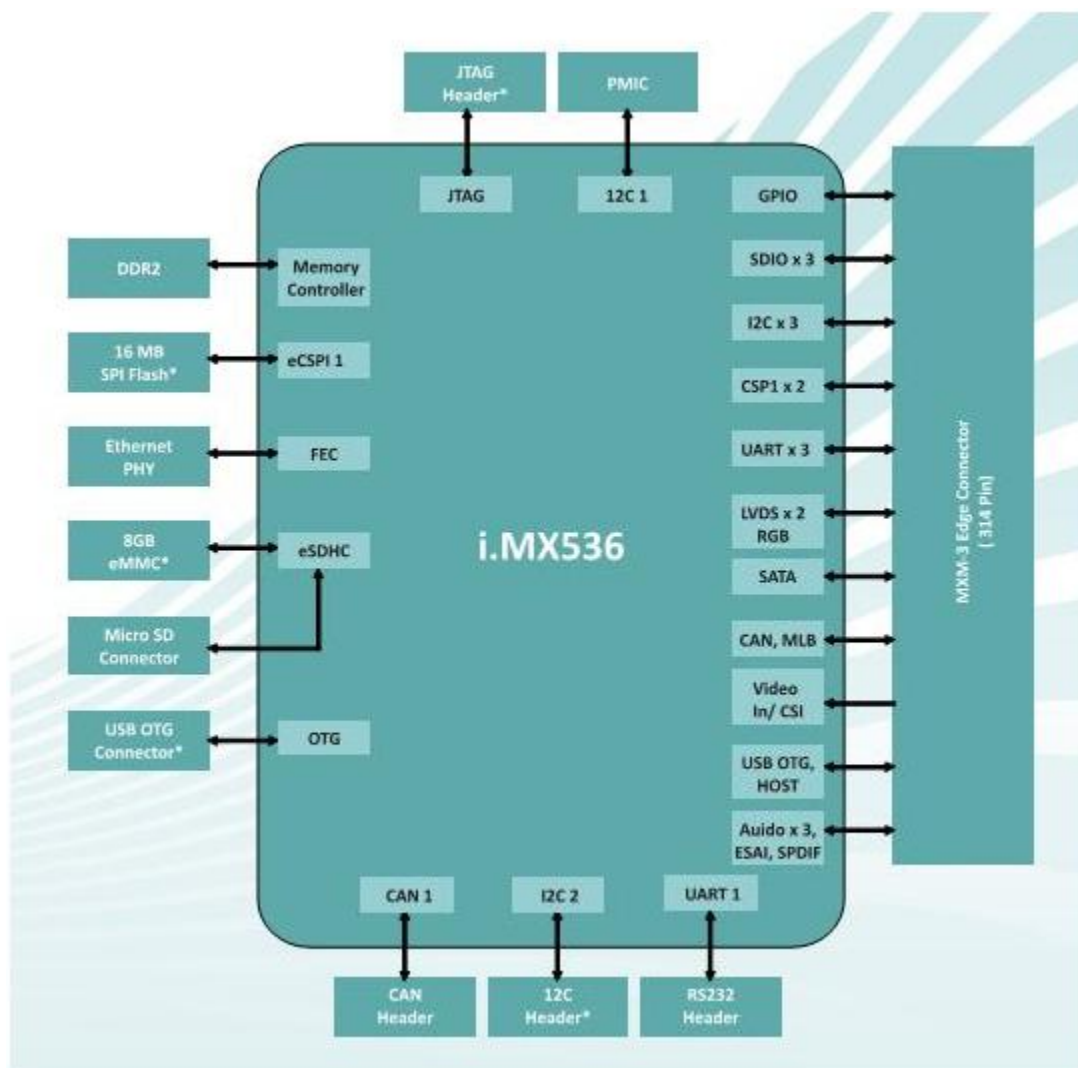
JTAG Header*

PMIC

JTAG

12C 1

GPIO

DDR2

Memory Controller

SDIO x 3

I2C x 3

16 MB SPI Flash*

eCSPI 1

CSP1 x 2

Ethernet PHY

FEC

UART x 3

LVDS x 2 RGB

8GB eMMC*

eSDHC

i.MX536

SATA

Micro SD Connector

CAN, MLB

Video In/ CSI

USB OTG Connector*

OTG

USB OTG, HOST

Auido x 3, ESAI, SPDIF

MXM-3 Edge Connector ( 314 Pin)

CAN 1

I2C 2

UART 1

CAN Header

12C Header*

RS232 Header